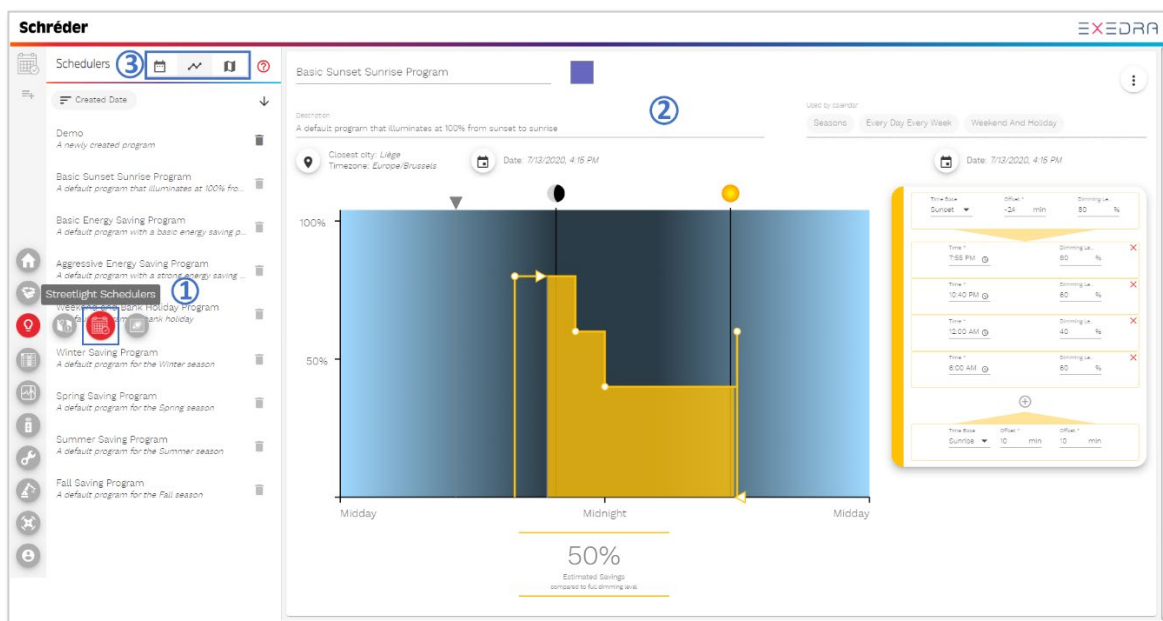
Schréder

EXEDRA

Schedulers ③ ?

Created Date ↓

Demo
A newly created program

Basic Sunset Sunrise Program
A default program that illuminates at 100% fro...

Basic Energy Saving Program
A default program with a basic energy saving p...

Aggressive Energy Saving Program
A default program with a strong energy saving ...

Streetlight Schedulers ①

Weekend and Bank Holiday Program
A default program ... bank holiday

Winter Saving Program
A default program for the Winter season

Spring Saving Program
A default program for the Spring season

Summer Saving Program
A default program for the Summer season

Fall Saving Program
A default program for the Fall season

Basic Sunset Sunrise Program

Description
A default program that illuminates at 100% from sunset to sunrise

②

Used by calendar
Seasons Every Day Every Week Weekend And Holiday

Closest city: Liège
Timezone: Europe/Brussels

Date: 7/13/2020, 4:15 PM

Date: 7/13/2020, 4:15 PM

100%

50%

Midday Midnight Midday

50%
Estimated Savings
compared to full dimming level

| Time Base | Offset * | Dimming Le... |
|---|---|---|
| Sunset | -24 min | 80 % |

| Time * | Dimming Le... |
|---|---|
| 7:55 PM | 80 % |
| 10:40 PM | 60 % |
| 12:00 AM | 40 % |
| 6:00 AM | 60 % |

| Time Base | Offset * | Offset * |
|---|---|---|
| Sunrise | 10 min | 10 min |